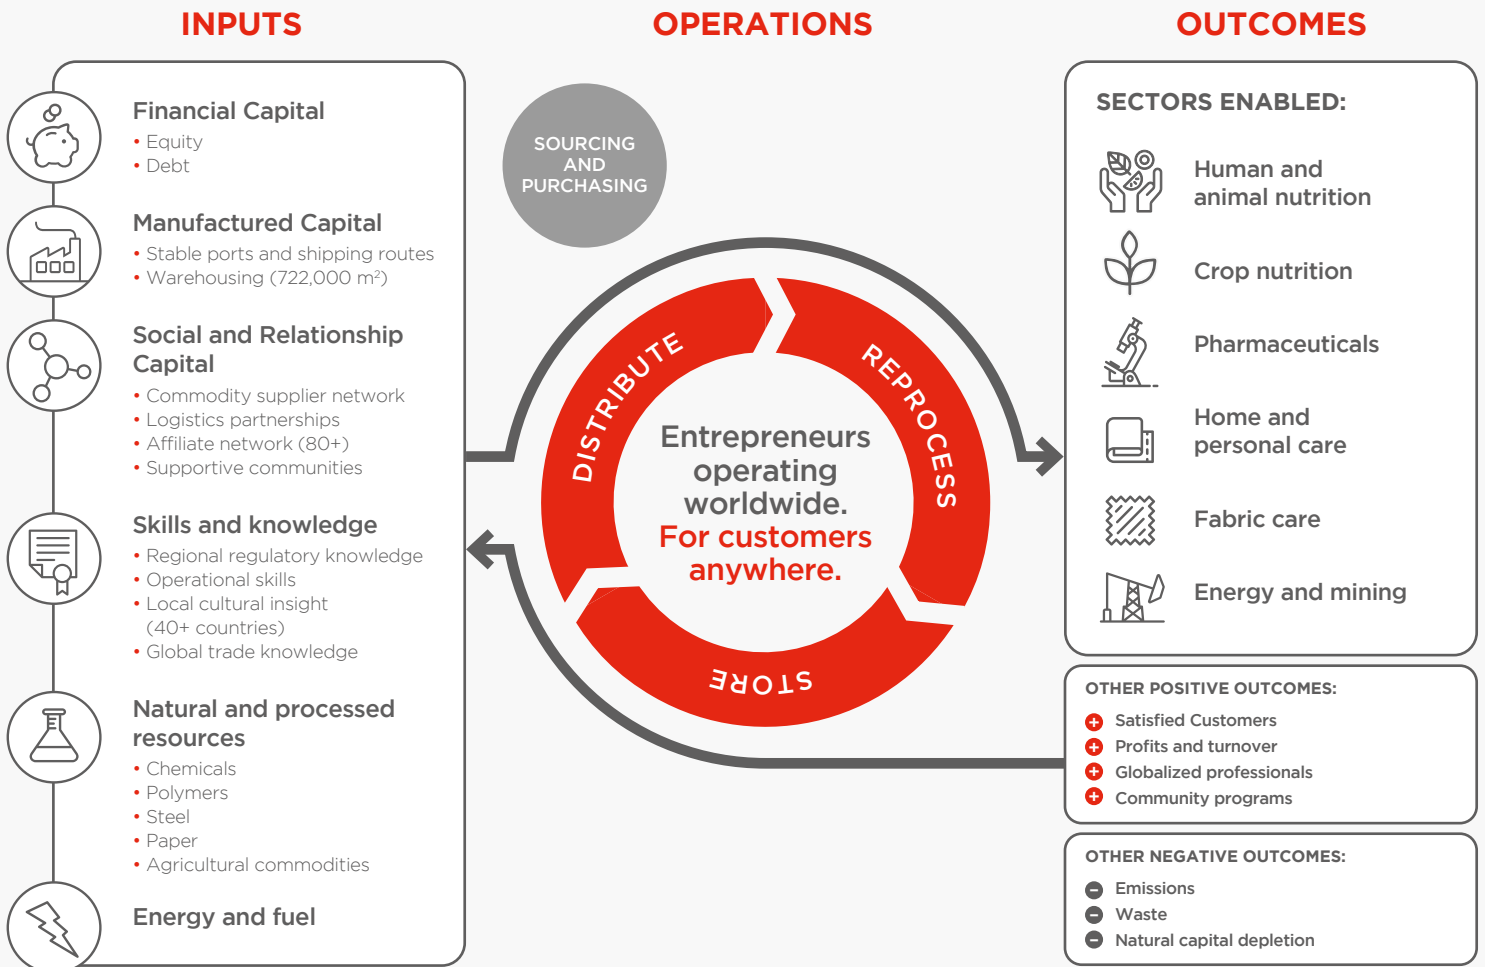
INPUTS

OPERATIONS

OUTCOMES

Financial Capital
• Equity
• Debt

Manufactured Capital
• Stable ports and shipping routes
• Warehousing (722,000 m²)

Social and Relationship Capital
• Commodity supplier network
• Logistics partnerships
• Affiliate network (80+)
• Supportive communities

Skills and knowledge
• Regional regulatory knowledge
• Operational skills
• Local cultural insight (40+ countries)
• Global trade knowledge

Natural and processed resources
• Chemicals
• Polymers
• Steel
• Paper
• Agricultural commodities

Energy and fuel

SOURCING AND PURCHASING

DISTRIBUTE

REPROCESS

STORE

Entrepreneurs operating worldwide.
For customers anywhere.

SECTORS ENABLED:

Human and animal nutrition

Crop nutrition

Pharmaceuticals

Home and personal care

Fabric care

Energy and mining

OTHER POSITIVE OUTCOMES:
Satisfied Customers
Profits and turnover
Globalized professionals
Community programs

OTHER NEGATIVE OUTCOMES:
Emissions
Waste
Natural capital depletion